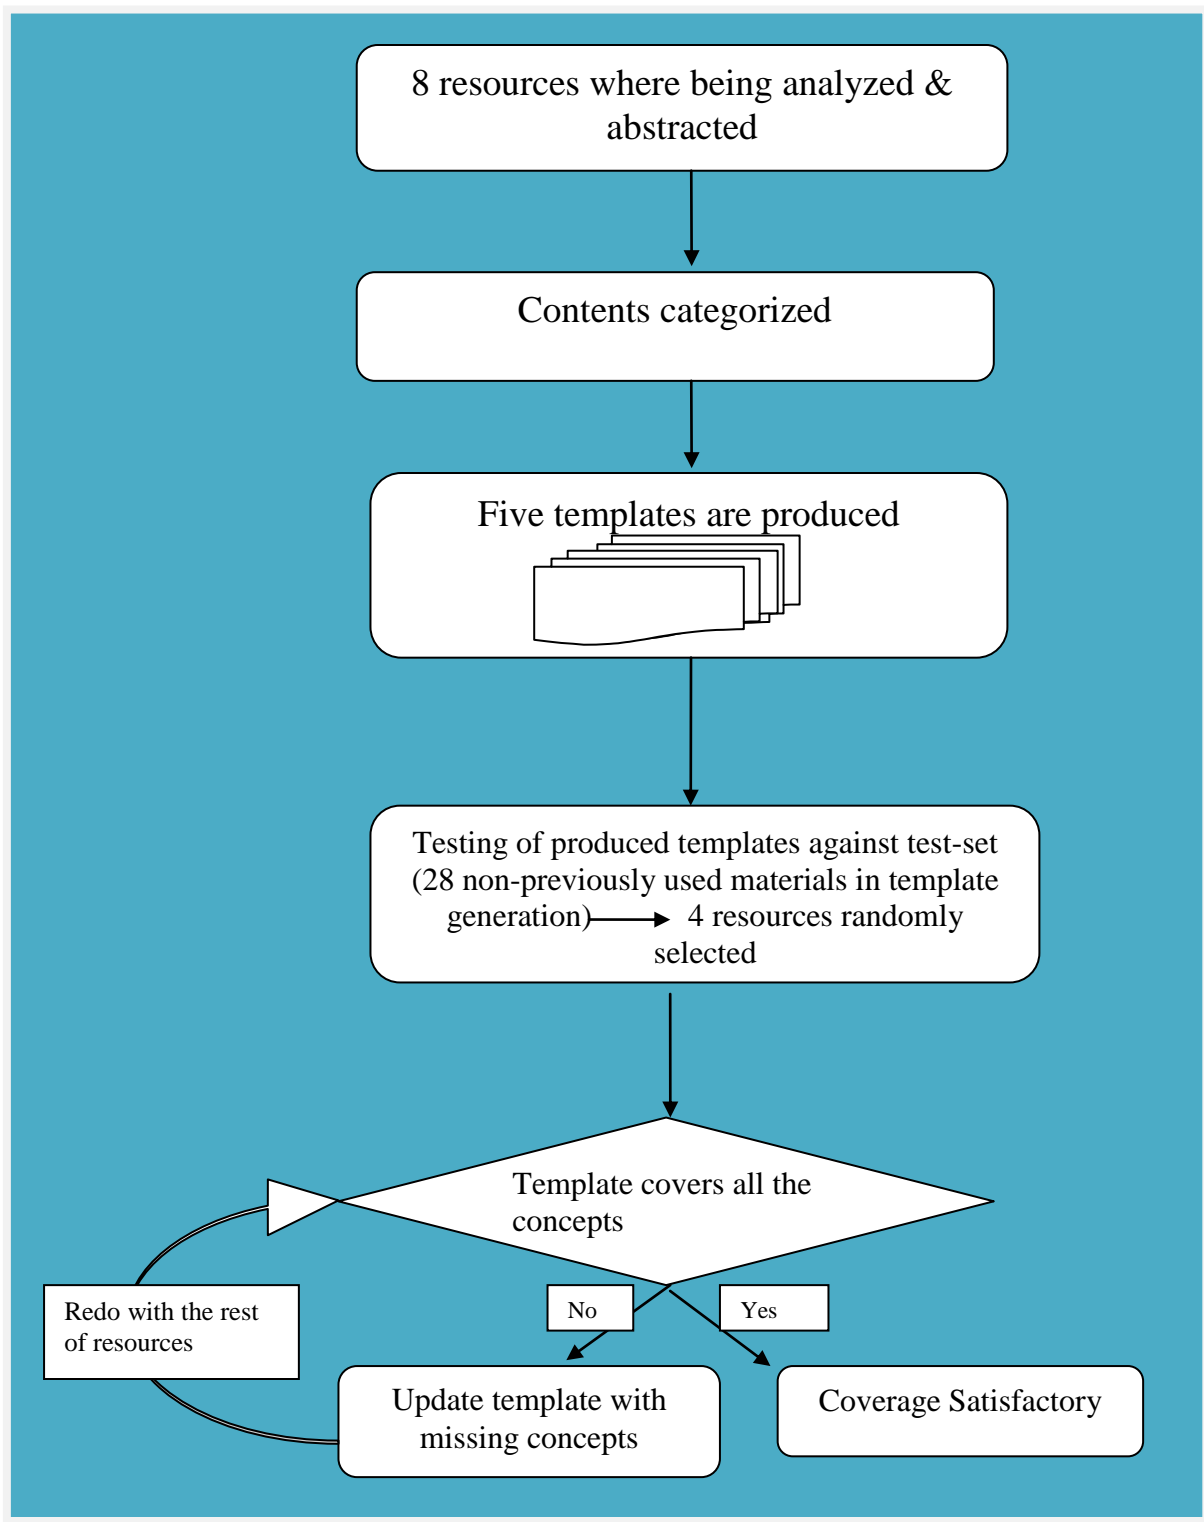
8 resources where being analyzed & abstracted

Contents categorized

Five templates are produced

Testing of produced templates against test-set (28 non-previously used materials in template generation) → 4 resources randomly selected

Template covers all the concepts

Redo with the rest of resources

No

Yes

Update template with missing concepts

Coverage Satisfactory